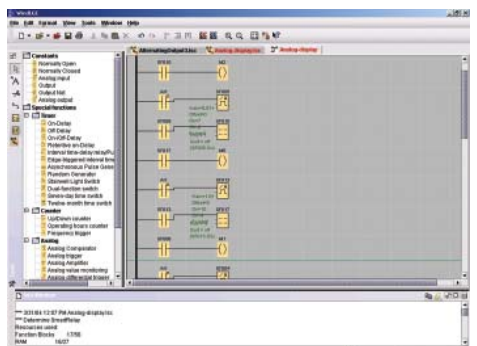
File Edit Format View Tools Window Help

Alternating Output 1.lsc
Analog display.lsc
Analog display

Constants
Normally Open
Normally Closed
Analog input
Output
Output flat
Analog output
Special functions
Timer
On-Delay
Off-Delay
On/Off-Delay
Retentive on-Delay
Internal time-delay relay/Pu
Edge-triggered interval time
Asynchronous Pulse Gene
Random Generator
Stairwell Light Switch
Dual-function switch
Seven-day time switch
Twelve-month time switch
Counter
Up/Down counter
Operating hours counter
Frequency trigger
Analog
Analog Comparator
Analog trigger
Analog Amplifier
Analog value monitoring
Analog differential trigger

--- 3/31/04 12:07 PM Analog display.lsc
--- Determine SmartRelay
Resources used:
Function Blocks 17/56
RAM 16/27